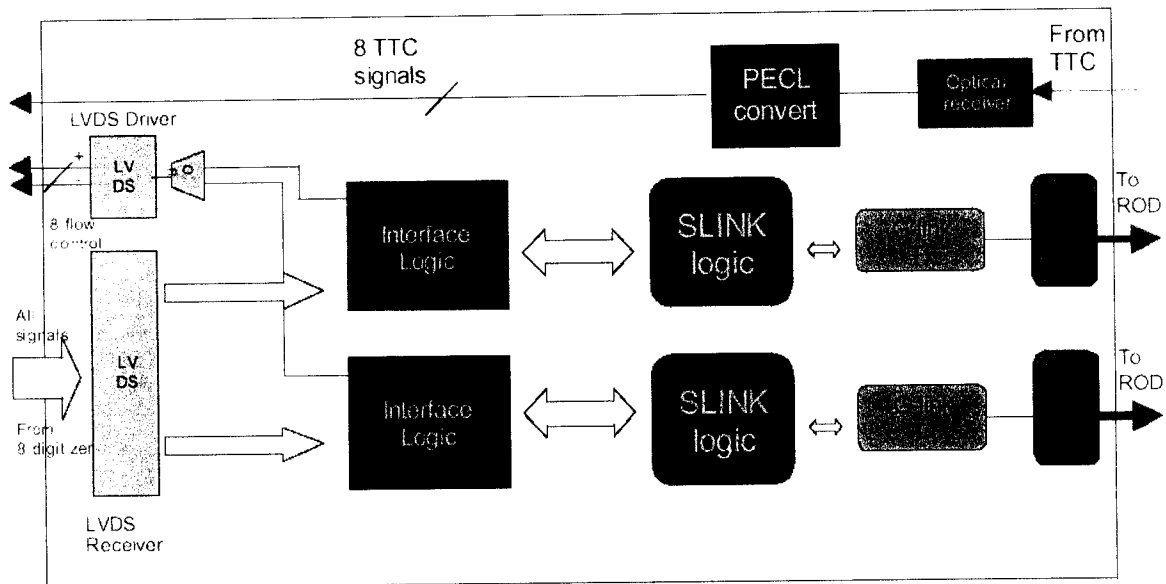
8 TTC signals

PECL convert

Optical receiver

From TTC

LVDS Driver

LV DS

+

8 flow control

Interface Logic

SLINK logic

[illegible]

To ROD

All signals

LV DS

From 8 digit zer

Interface Logic

SLINK logic

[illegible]

To ROD

LVDS Receiver